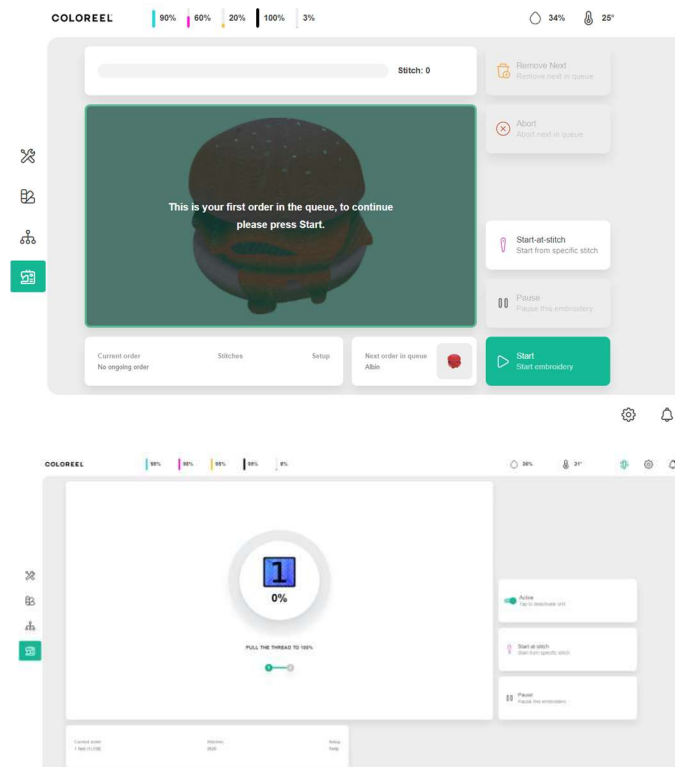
COLOREEL 90% 60% 20% 100% 3%

34% 25°

Stitch: 0

Remove Next
Remove next in queue

Abort
Abort next in queue

This is your first order in the queue, to continue please press Start.

Start-at-stitch
Start from specific stitch

Pause
Pause this embroidery

Current order
No ongoing order

Stitches

Setup

Next order in queue
Albin

Start
Start embroidery

COLOREEL 98% 98% 98% 98% 8%

38% 31°

1

0%

PULL THE THREAD TO 100%

Active
Tap to deactivate unit

Start at stitch
Start from specific stitch

Pause
Pause this embroidery

Current order
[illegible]

Stitches
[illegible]

Setup
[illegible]